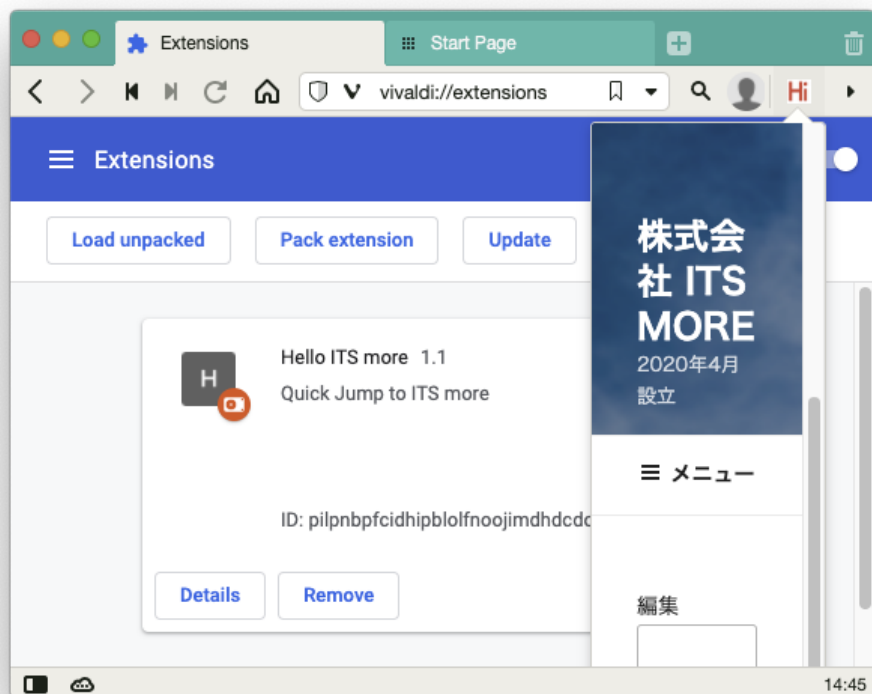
Extensions

Start Page

vivaldi://extensions

Hi

Extensions

Load unpacked

Pack extension

Update

H

Hello ITS more 1.1

Quick Jump to ITS more

ID: pilpnbpfcidhipblolfnoojimdhdcd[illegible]

Details

Remove

株式会社 ITS MORE

2020年4月設立

≡ メニュー

編集

14:45